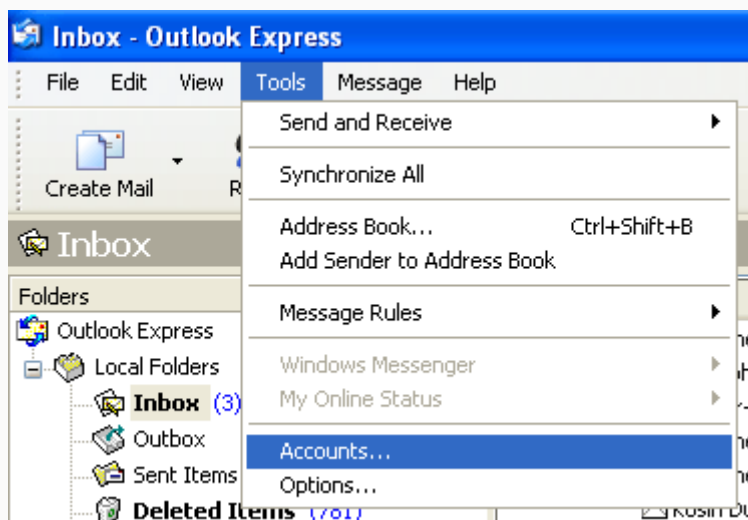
Inbox - Outlook Express

File Edit View Tools Message Help

Create Mail R

Inbox

Folders

Outlook Express

Local Folders

Inbox (3)

Outbox

Sent Items

Deleted Items (781)

Send and Receive

Synchronize All

Address Book... Ctrl+Shift+B

Add Sender to Address Book

Message Rules

Windows Messenger

My Online Status

Accounts...

Options...